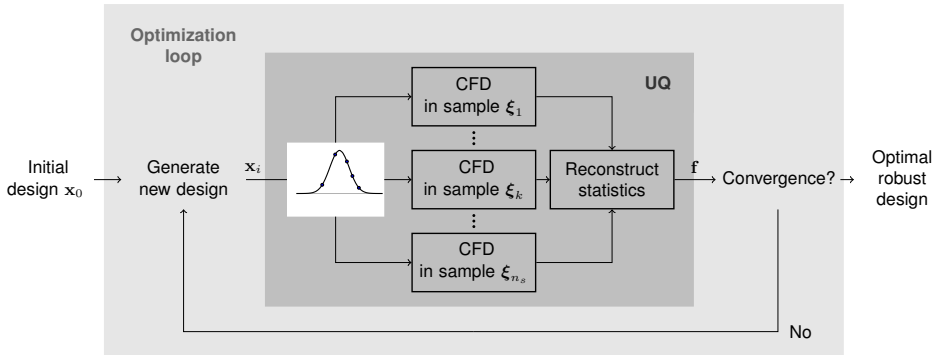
Optimization loop

UQ

Initial design $\mathbf{x}_0$

Generate new design

$\mathbf{x}_i$

CFD in sample $\boldsymbol{\xi}_1$

⋮

CFD in sample $\boldsymbol{\xi}_k$

⋮

CFD in sample $\boldsymbol{\xi}_{n_s}$

Reconstruct statistics

$\mathbf{f}$

Convergence?

Optimal robust design

No